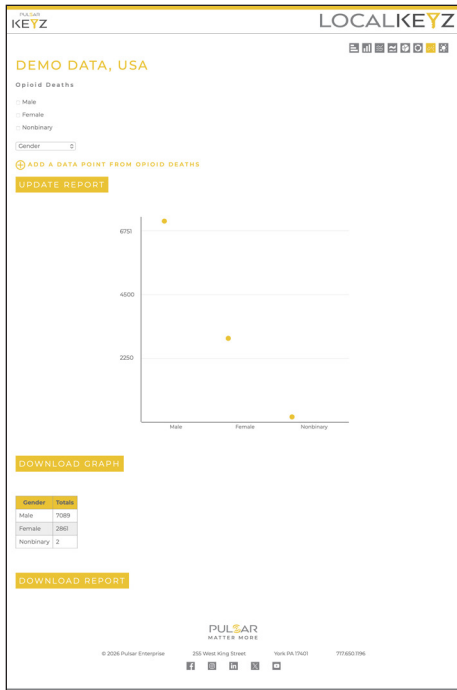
PULSAR KEYZ

LOCALKEYZ

DEMO DATA, USA

Opioid Deaths

Male

Female

Nonbinary

Gender

ADD A DATA POINT FROM OPIOID DEATHS

UPDATE REPORT

6751

4500

2250

Male

Female

Nonbinary

DOWNLOAD GRAPH

| Gender | Totals |
|---|---|
| Male | 7089 |
| Female | 2861 |
| Nonbinary | 2 |

DOWNLOAD REPORT

PULSAR MATTER MORE

© 2026 Pulsar Enterprise

255 West King Street

York PA 17401

717.650.1196